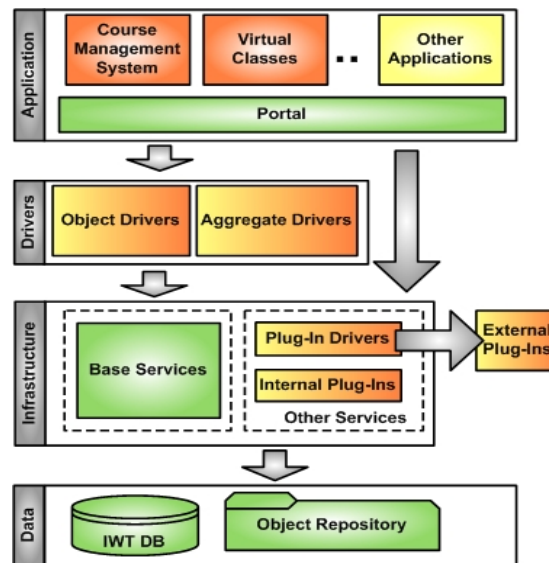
Application

Course Management System

Virtual Classes

..

Other Applications

Portal

Drivers

Object Drivers

Aggregate Drivers

Infrastructure

Base Services

Plug-In Drivers

Internal Plug-Ins

Other Services

External Plug-Ins

Data

IWT DB

Object Repository